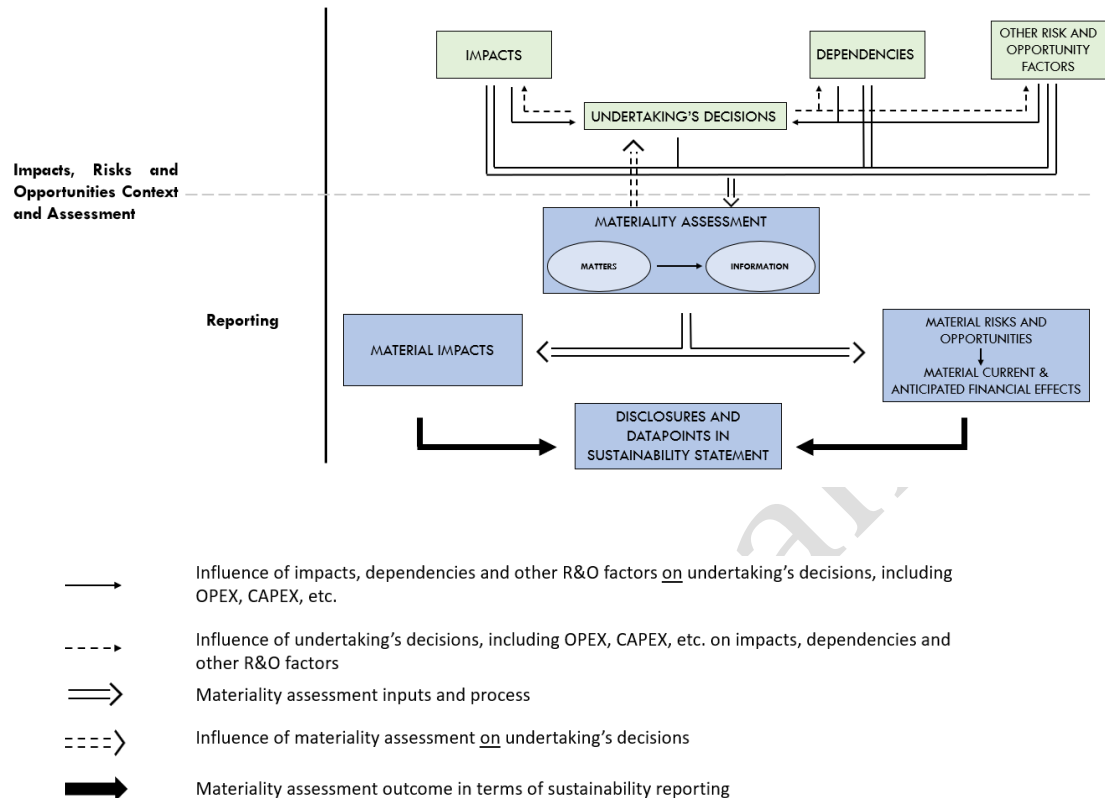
IMPACTS

DEPENDENCIES

OTHER RISK AND OPPORTUNITY FACTORS

UNDERTAKING'S DECISIONS

Impacts, Risks and Opportunities Context and Assessment

MATERIALITY ASSESSMENT

MATTERS

INFORMATION

Reporting

MATERIAL IMPACTS

MATERIAL RISKS AND OPPORTUNITIES
MATERIAL CURRENT & ANTICIPATED FINANCIAL EFFECTS

DISCLOSURES AND DATAPOINTS IN SUSTAINABILITY STATEMENT

Influence of impacts, dependencies and other R&O factors on undertaking's decisions, including OPEX, CAPEX, etc.

Influence of undertaking's decisions, including OPEX, CAPEX, etc. on impacts, dependencies and other R&O factors

Materiality assessment inputs and process

Influence of materiality assessment on undertaking's decisions

Materiality assessment outcome in terms of sustainability reporting